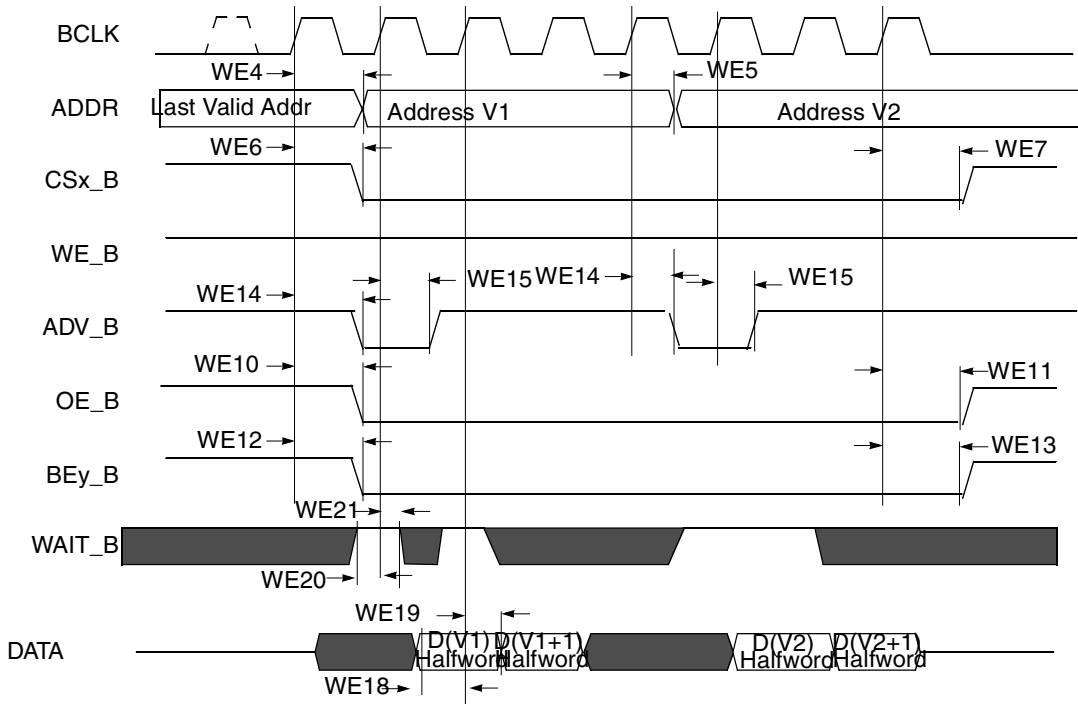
BCLK
WE4
WE5
ADDR
Last Valid Addr
Address V1
Address V2
WE6
WE7
CSx_B
WE_B
WE15
WE14
WE15
WE14
ADV_B
WE10
WE11
OE_B
WE12
WE13
BEy_B
WE21
WAIT_B
WE20
WE19
DATA
D(V1) Halfword
D(V1+1) Halfword
D(V2) Halfword
D(V2+1) Halfword
WE18